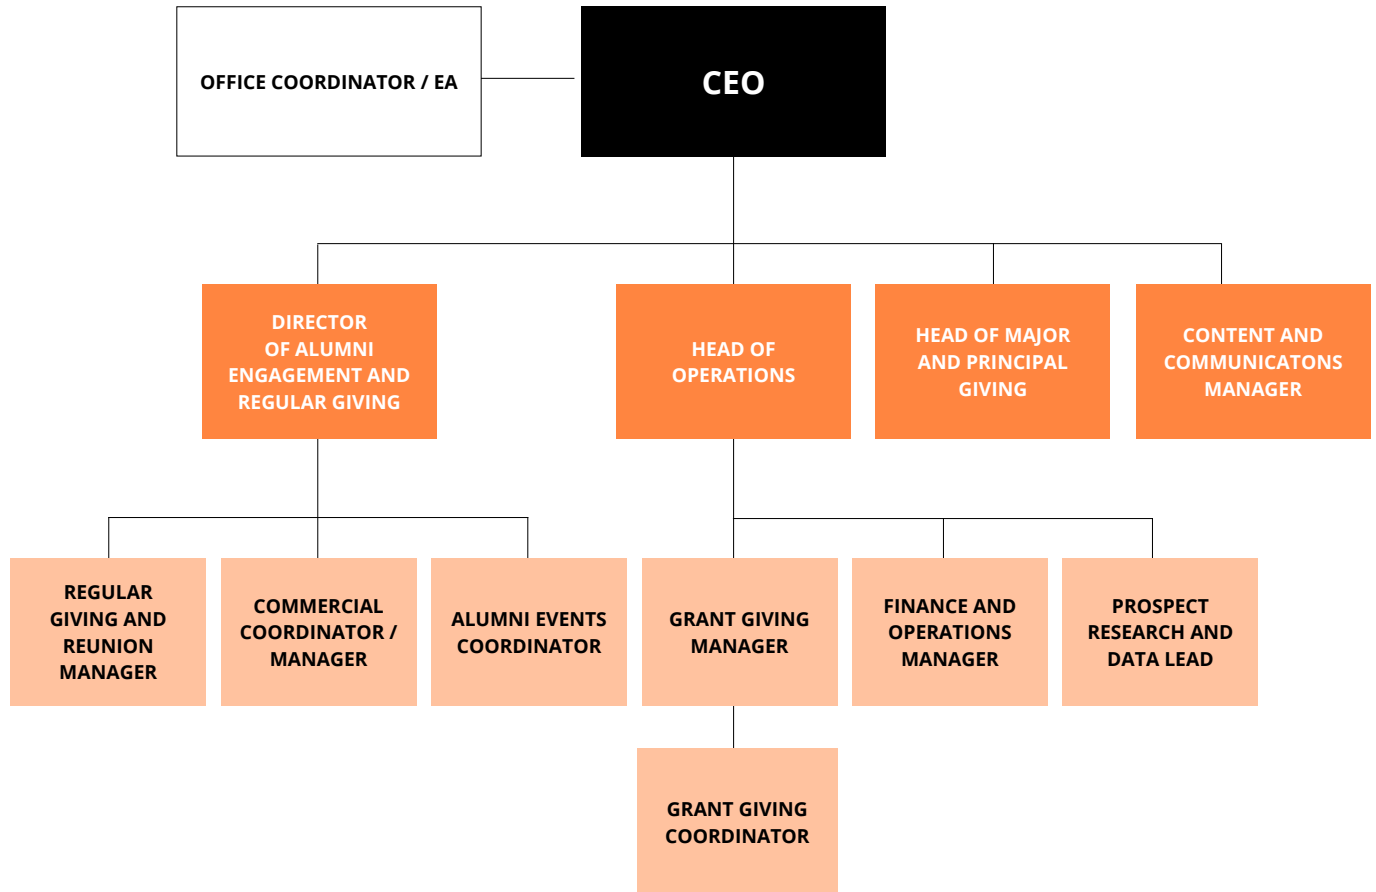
OFFICE COORDINATOR / EA

CEO

DIRECTOR OF ALUMNI ENGAGEMENT AND REGULAR GIVING

HEAD OF OPERATIONS

HEAD OF MAJOR AND PRINCIPAL GIVING

CONTENT AND COMMUNICATONS MANAGER

REGULAR GIVING AND REUNION MANAGER

COMMERCIAL COORDINATOR / MANAGER

ALUMNI EVENTS COORDINATOR

GRANT GIVING MANAGER

FINANCE AND OPERATIONS MANAGER

PROSPECT RESEARCH AND DATA LEAD

GRANT GIVING COORDINATOR